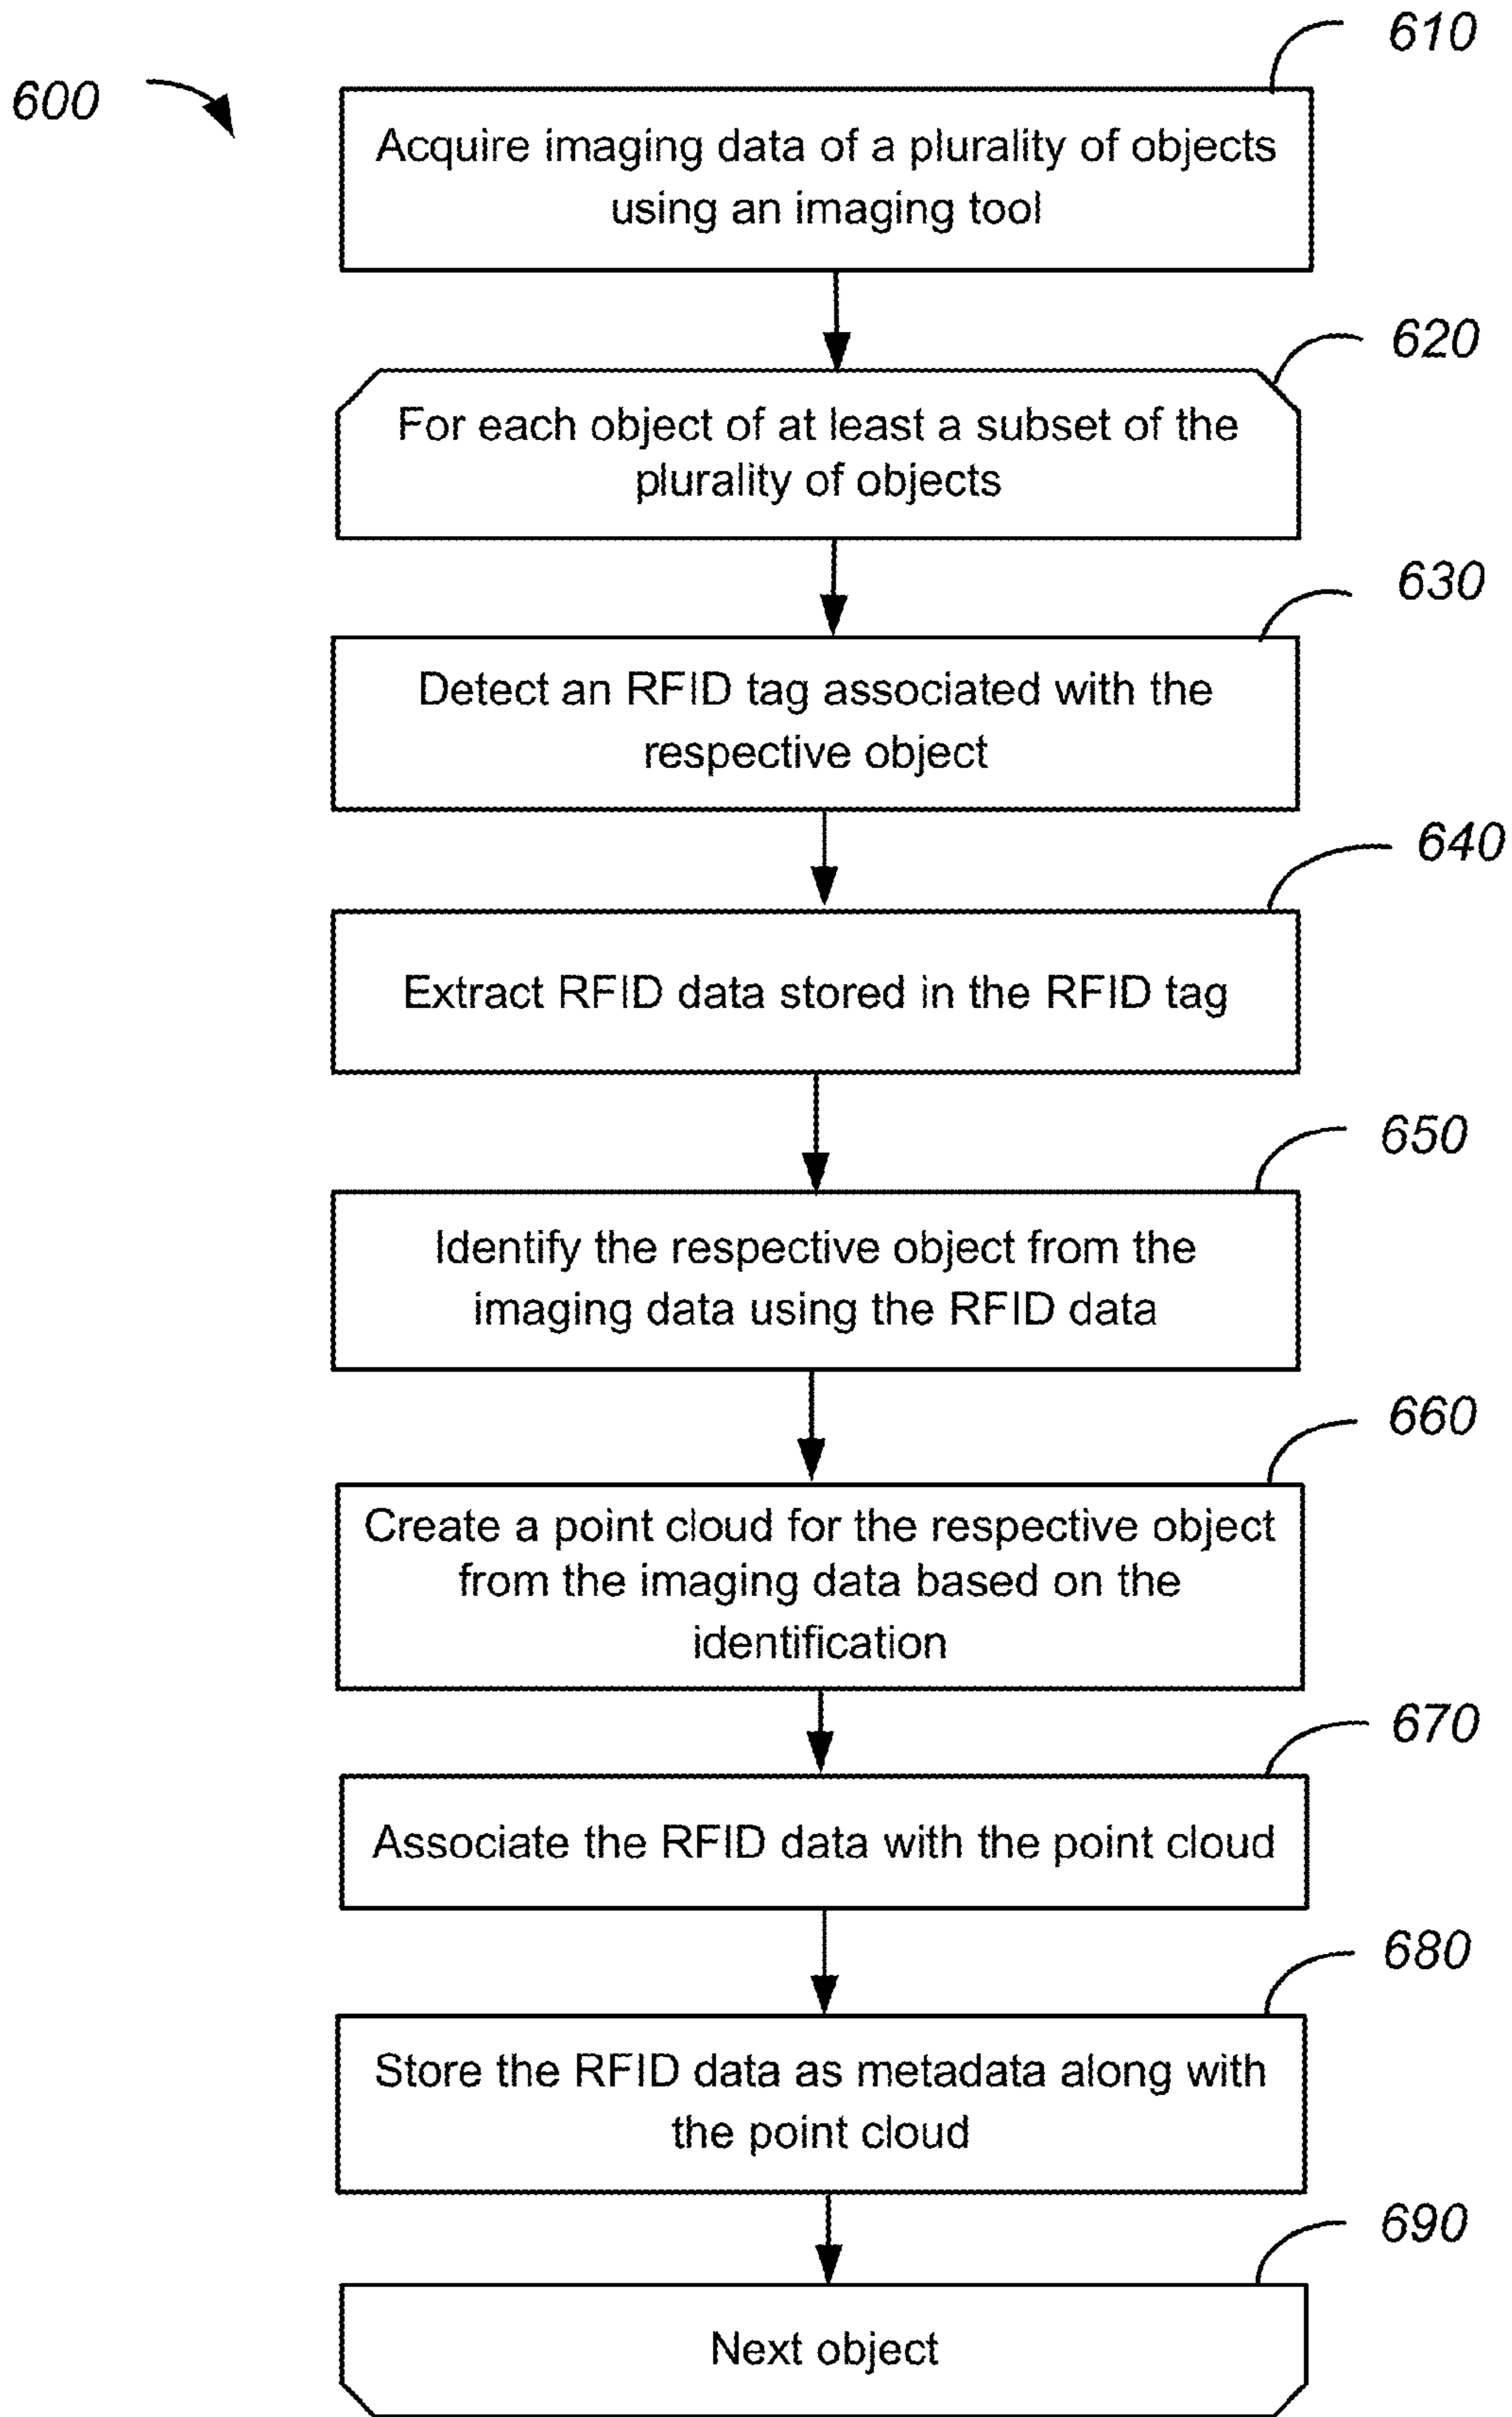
600

610

Acquire imaging data of a plurality of objects using an imaging tool

620

For each object of at least a subset of the plurality of objects

630

Detect an RFID tag associated with the respective object

640

Extract RFID data stored in the RFID tag

650

Identify the respective object from the imaging data using the RFID data

660

Create a point cloud for the respective object from the imaging data based on the identification

670

Associate the RFID data with the point cloud

680

Store the RFID data as metadata along with the point cloud

690

Next object